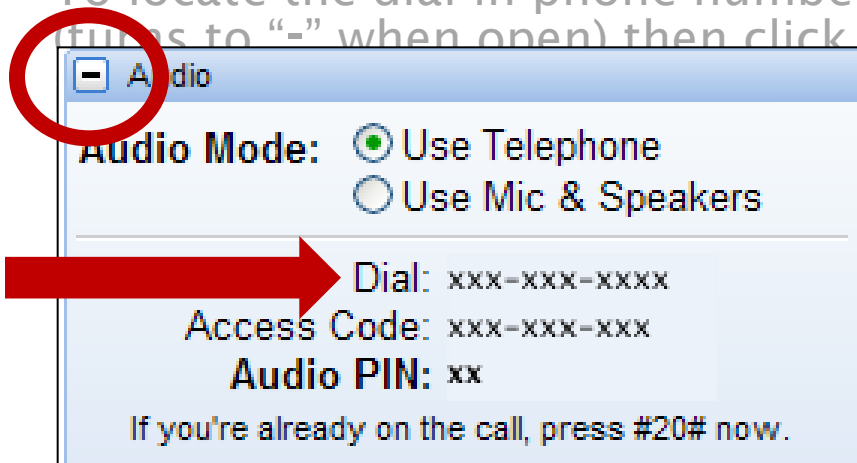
To locate the dial in phone numbe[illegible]
(turns to "-" when open) then click

Audio

Audio Mode: Use Telephone
Use Mic & Speakers

Dial: xxx-xxx-xxxx
Access Code: xxx-xxx-xxx
Audio PIN: xx

If you're already on the call, press #20# now.